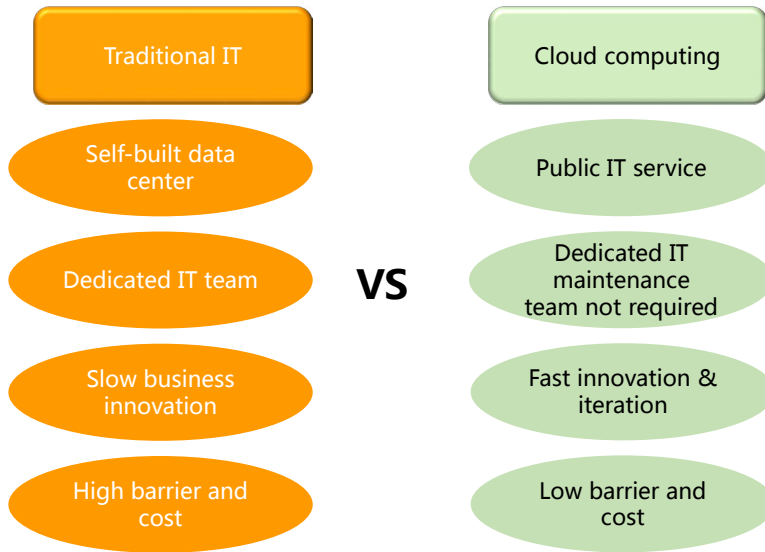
Traditional IT

Self-built data center

Dedicated IT team

Slow business innovation

High barrier and cost

VS

Cloud computing

Public IT service

Dedicated IT maintenance team not required

Fast innovation & iteration

Low barrier and cost